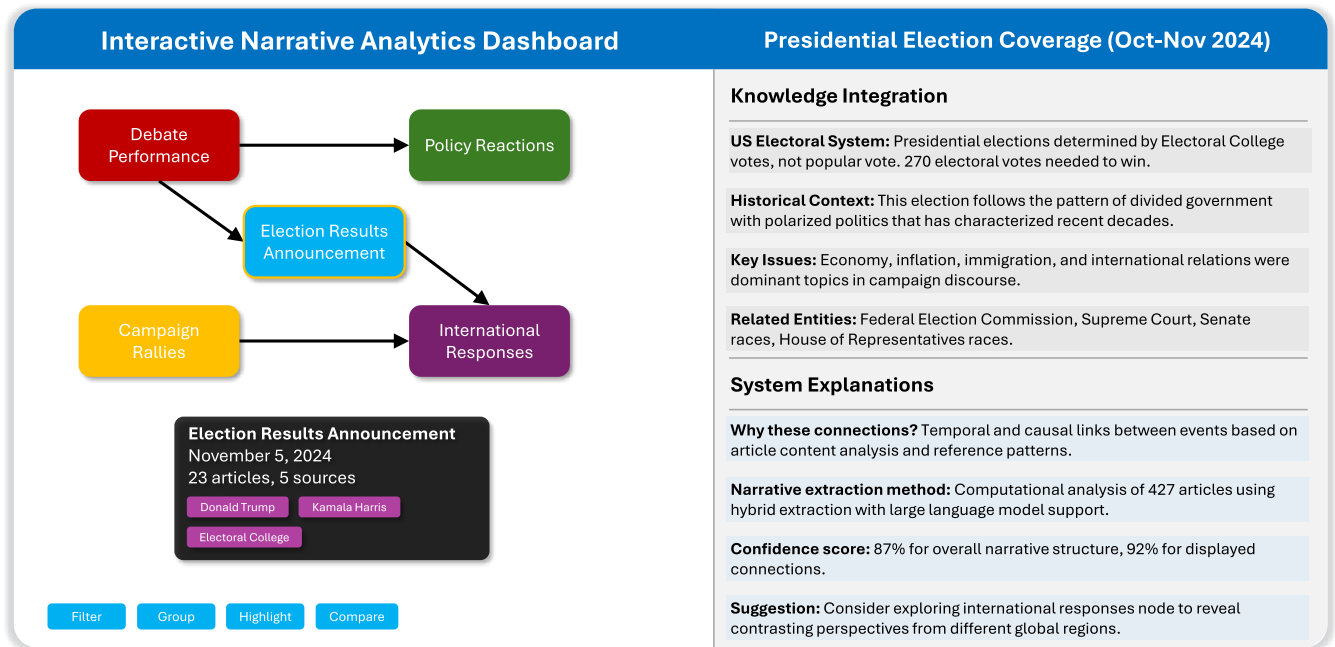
Interactive Narrative Analytics Dashboard

Presidential Election Coverage (Oct-Nov 2024)

Debate Performance

Policy Reactions

Election Results Announcement

Campaign Rallies

International Responses

Election Results Announcement
November 5, 2024
23 articles, 5 sources
Donald Trump
Kamala Harris
Electoral College

Filter
Group
Highlight
Compare

Knowledge Integration

US Electoral System: Presidential elections determined by Electoral College votes, not popular vote. 270 electoral votes needed to win.

Historical Context: This election follows the pattern of divided government with polarized politics that has characterized recent decades.

Key Issues: Economy, inflation, immigration, and international relations were dominant topics in campaign discourse.

Related Entities: Federal Election Commission, Supreme Court, Senate races, House of Representatives races.

System Explanations

Why these connections? Temporal and causal links between events based on article content analysis and reference patterns.

Narrative extraction method: Computational analysis of 427 articles using hybrid extraction with large language model support.

Confidence score: 87% for overall narrative structure, 92% for displayed connections.

Suggestion: Consider exploring international responses node to reveal contrasting perspectives from different global regions.